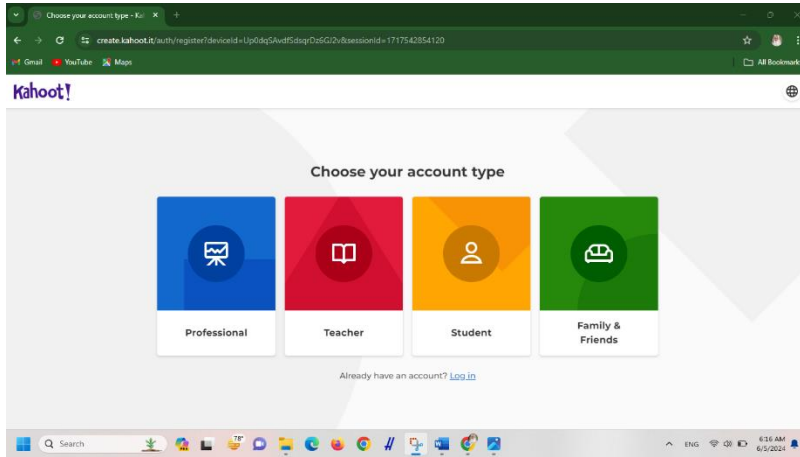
Choose your account type - Kal ×

create.kahoot.it/auth/register?deviceId=Up0dqSAvdfSdsqrDz6GJ2v&sessionId=1717542854120

Gmail YouTube Maps

All Bookmarks

Kahoot!

Choose your account type

Professional

Teacher

Student

Family & Friends

Already have an account? Log in

Search

78°

ENG

6:16 AM
6/5/2024